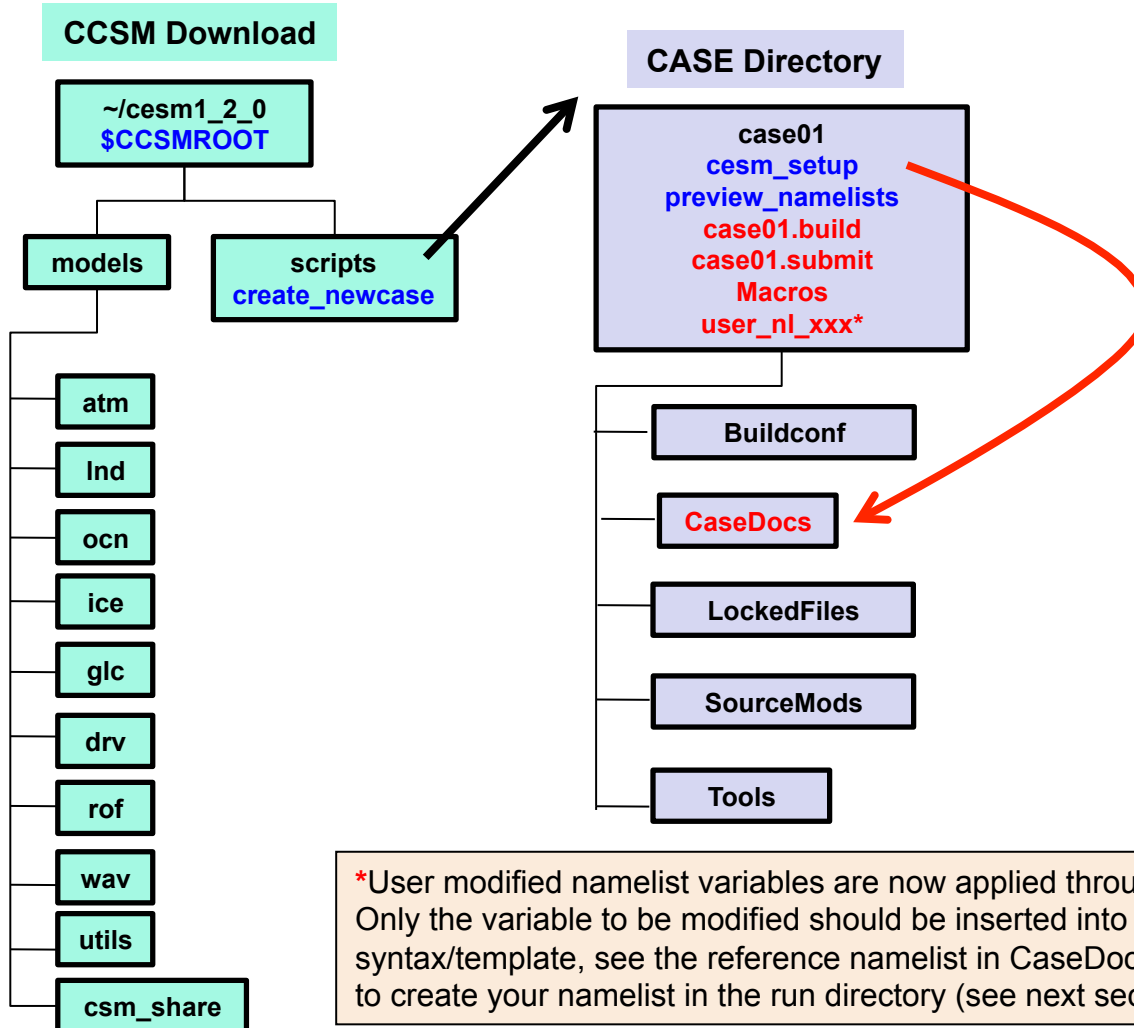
CCSM Download

~/cesm1_2_0
$CCSMROOT

models

scripts
create_newcase

atm

lnd

ocn

ice

glc

drv

rof

wav

utils

csm_share

CASE Directory

case01
cesm_setup
preview_namelists
case01.build
case01.submit
Macros
user_nl_xxx*

Buildconf

CaseDocs

LockedFiles

SourceMods

Tools

*User modified namelist variables are now applied throu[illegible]
Only the variable to be modified should be inserted into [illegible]
syntax/template, see the reference namelist in CaseDoc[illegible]
to create your namelist in the run directory (see next sec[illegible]